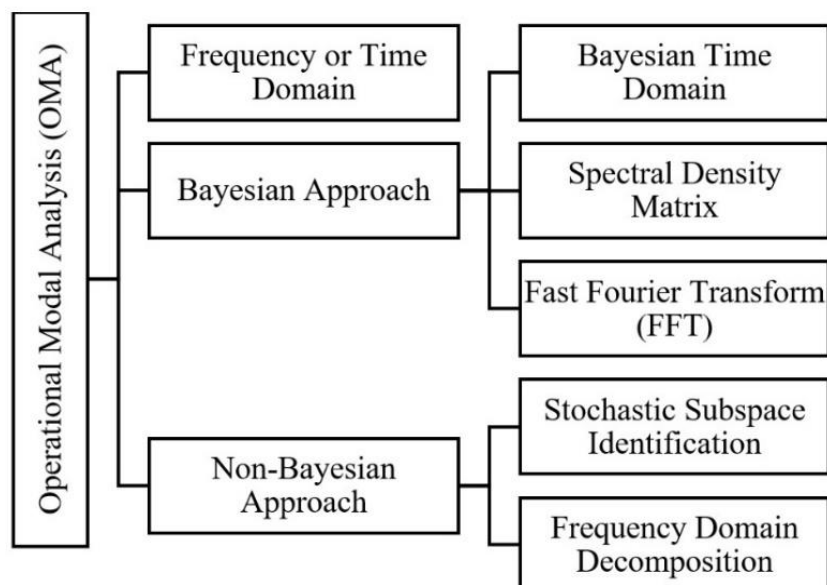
Operational Modal Analysis (OMA)

Frequency or Time Domain

Bayesian Approach

Non-Bayesian Approach

Bayesian Time Domain

Spectral Density Matrix

Fast Fourier Transform (FFT)

Stochastic Subspace Identification

Frequency Domain Decomposition